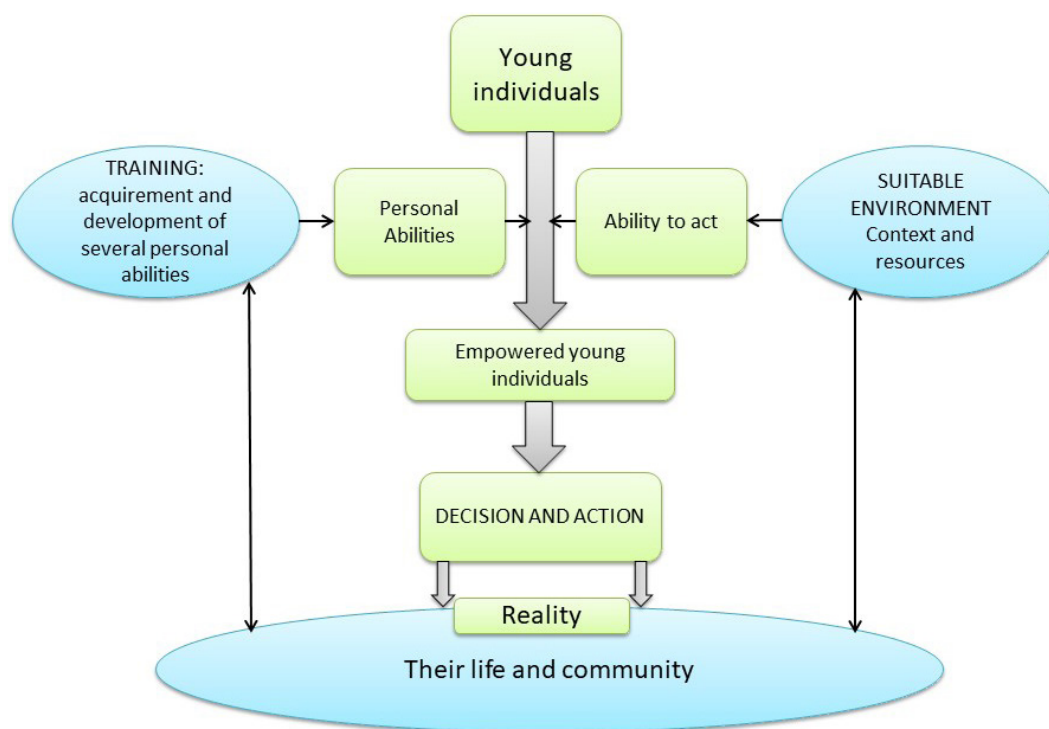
Young individuals

TRAINING: acquirement and development of several personal abilities

Personal Abilities

Ability to act

SUITABLE ENVIRONMENT Context and resources

Empowered young individuals

DECISION AND ACTION

Reality

Their life and community